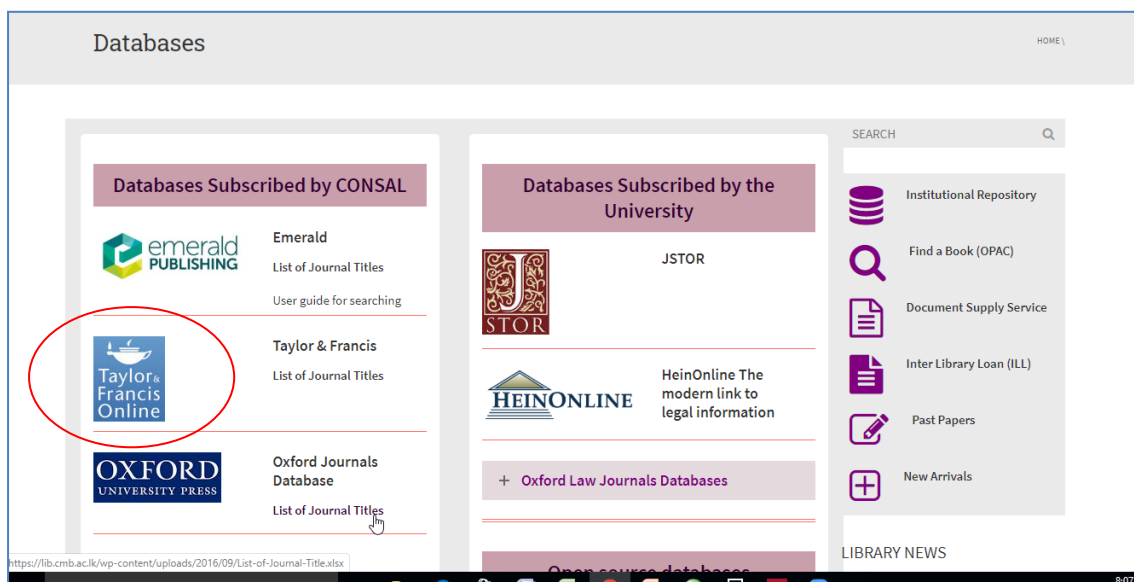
Databases

HOME \

Databases Subscribed by CONSAL

emerald PUBLISHING

Emerald

List of Journal Titles

User guide for searching

Taylor & Francis Online

Taylor & Francis

List of Journal Titles

OXFORD UNIVERSITY PRESS

Oxford Journals Database

List of Journal Titles

Databases Subscribed by the University

JSTOR

JSTOR

HEINONLINE

HeinOnline The modern link to legal information

+ Oxford Law Journals Databases

Open source databases

SEARCH

Institutional Repository

Find a Book (OPAC)

Document Supply Service

Inter Library Loan (ILL)

Past Papers

New Arrivals

LIBRARY NEWS

https://lib.cmb.ac.lk/wp-content/uploads/2016/09/List-of-Journal-Title.xlsx

8:07